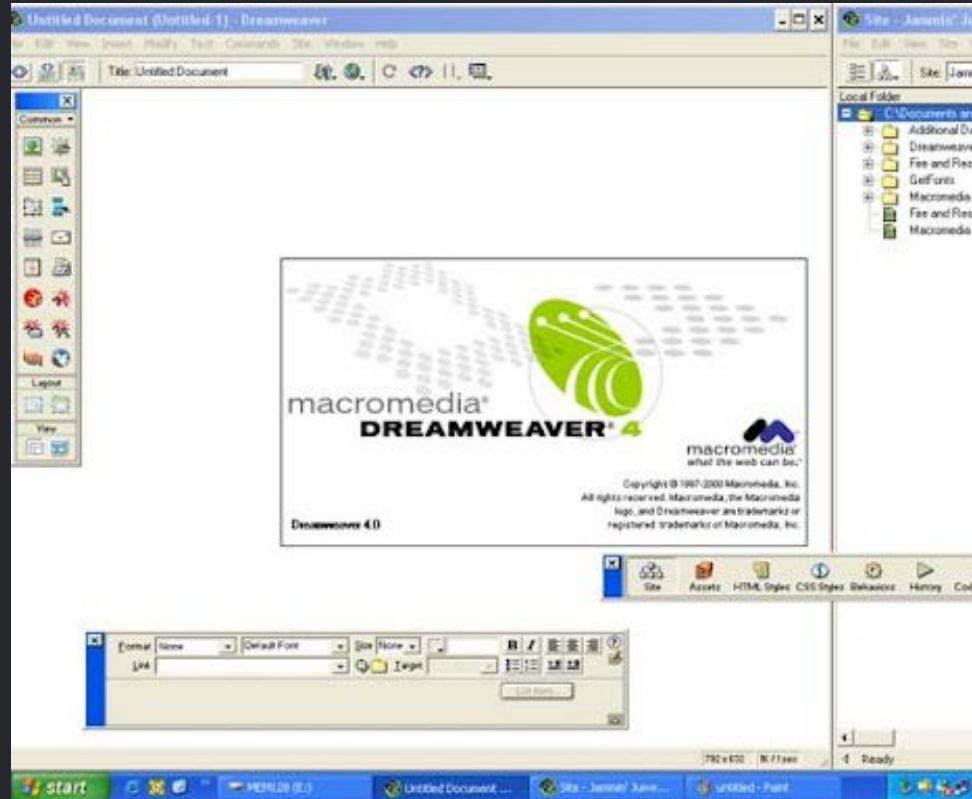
Untitled Document (Untitled-1) - Dreamweaver

File Edit View Insert Modify Text Commands Site Window Help

Title: Untitled Document

Common

Layout

View

macromedia®
DREAMWEAVER® 4

macromedia®
what the web can be.™

Copyright © 1997-2000 Macromedia, Inc. All rights reserved. Macromedia, the Macromedia logo, and Dreamweaver are trademarks or registered trademarks of Macromedia, Inc.

Dreamweaver 4.0

Site Assets HTML Styles CSS Styles Behaviors History Co

Format None Default Font Size None B I
Link Target
List Item...

Site - Jannis' Ju

File Edit View Site

Site: Jann

Local Folder
C:\Documents an
Additional D
Dreamweave
Fire and Res
GetFonts
Macromedia
Fire and Res
Macromedia

Ready

start
MEMU20 (E:)
Untitled Document ...
Site - Jannis' Juve...
untitled - Paint